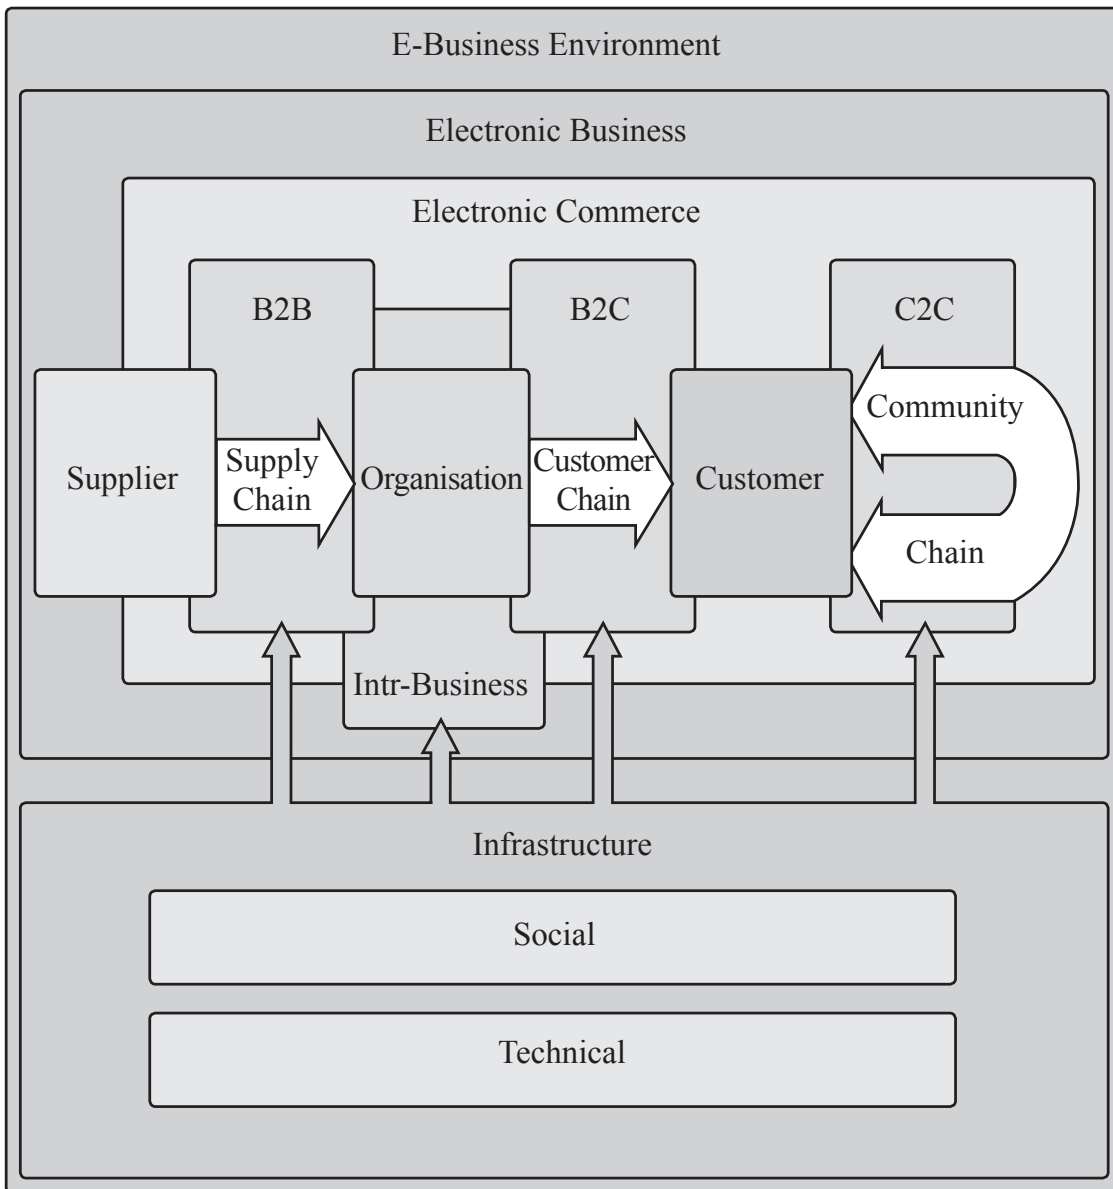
E-Business Environment

Electronic Business

Electronic Commerce

B2B

B2C

C2C

Supplier

Supply Chain

Organisation

Customer Chain

Customer

Community

Chain

Intr-Business

Infrastructure

Social

Technical